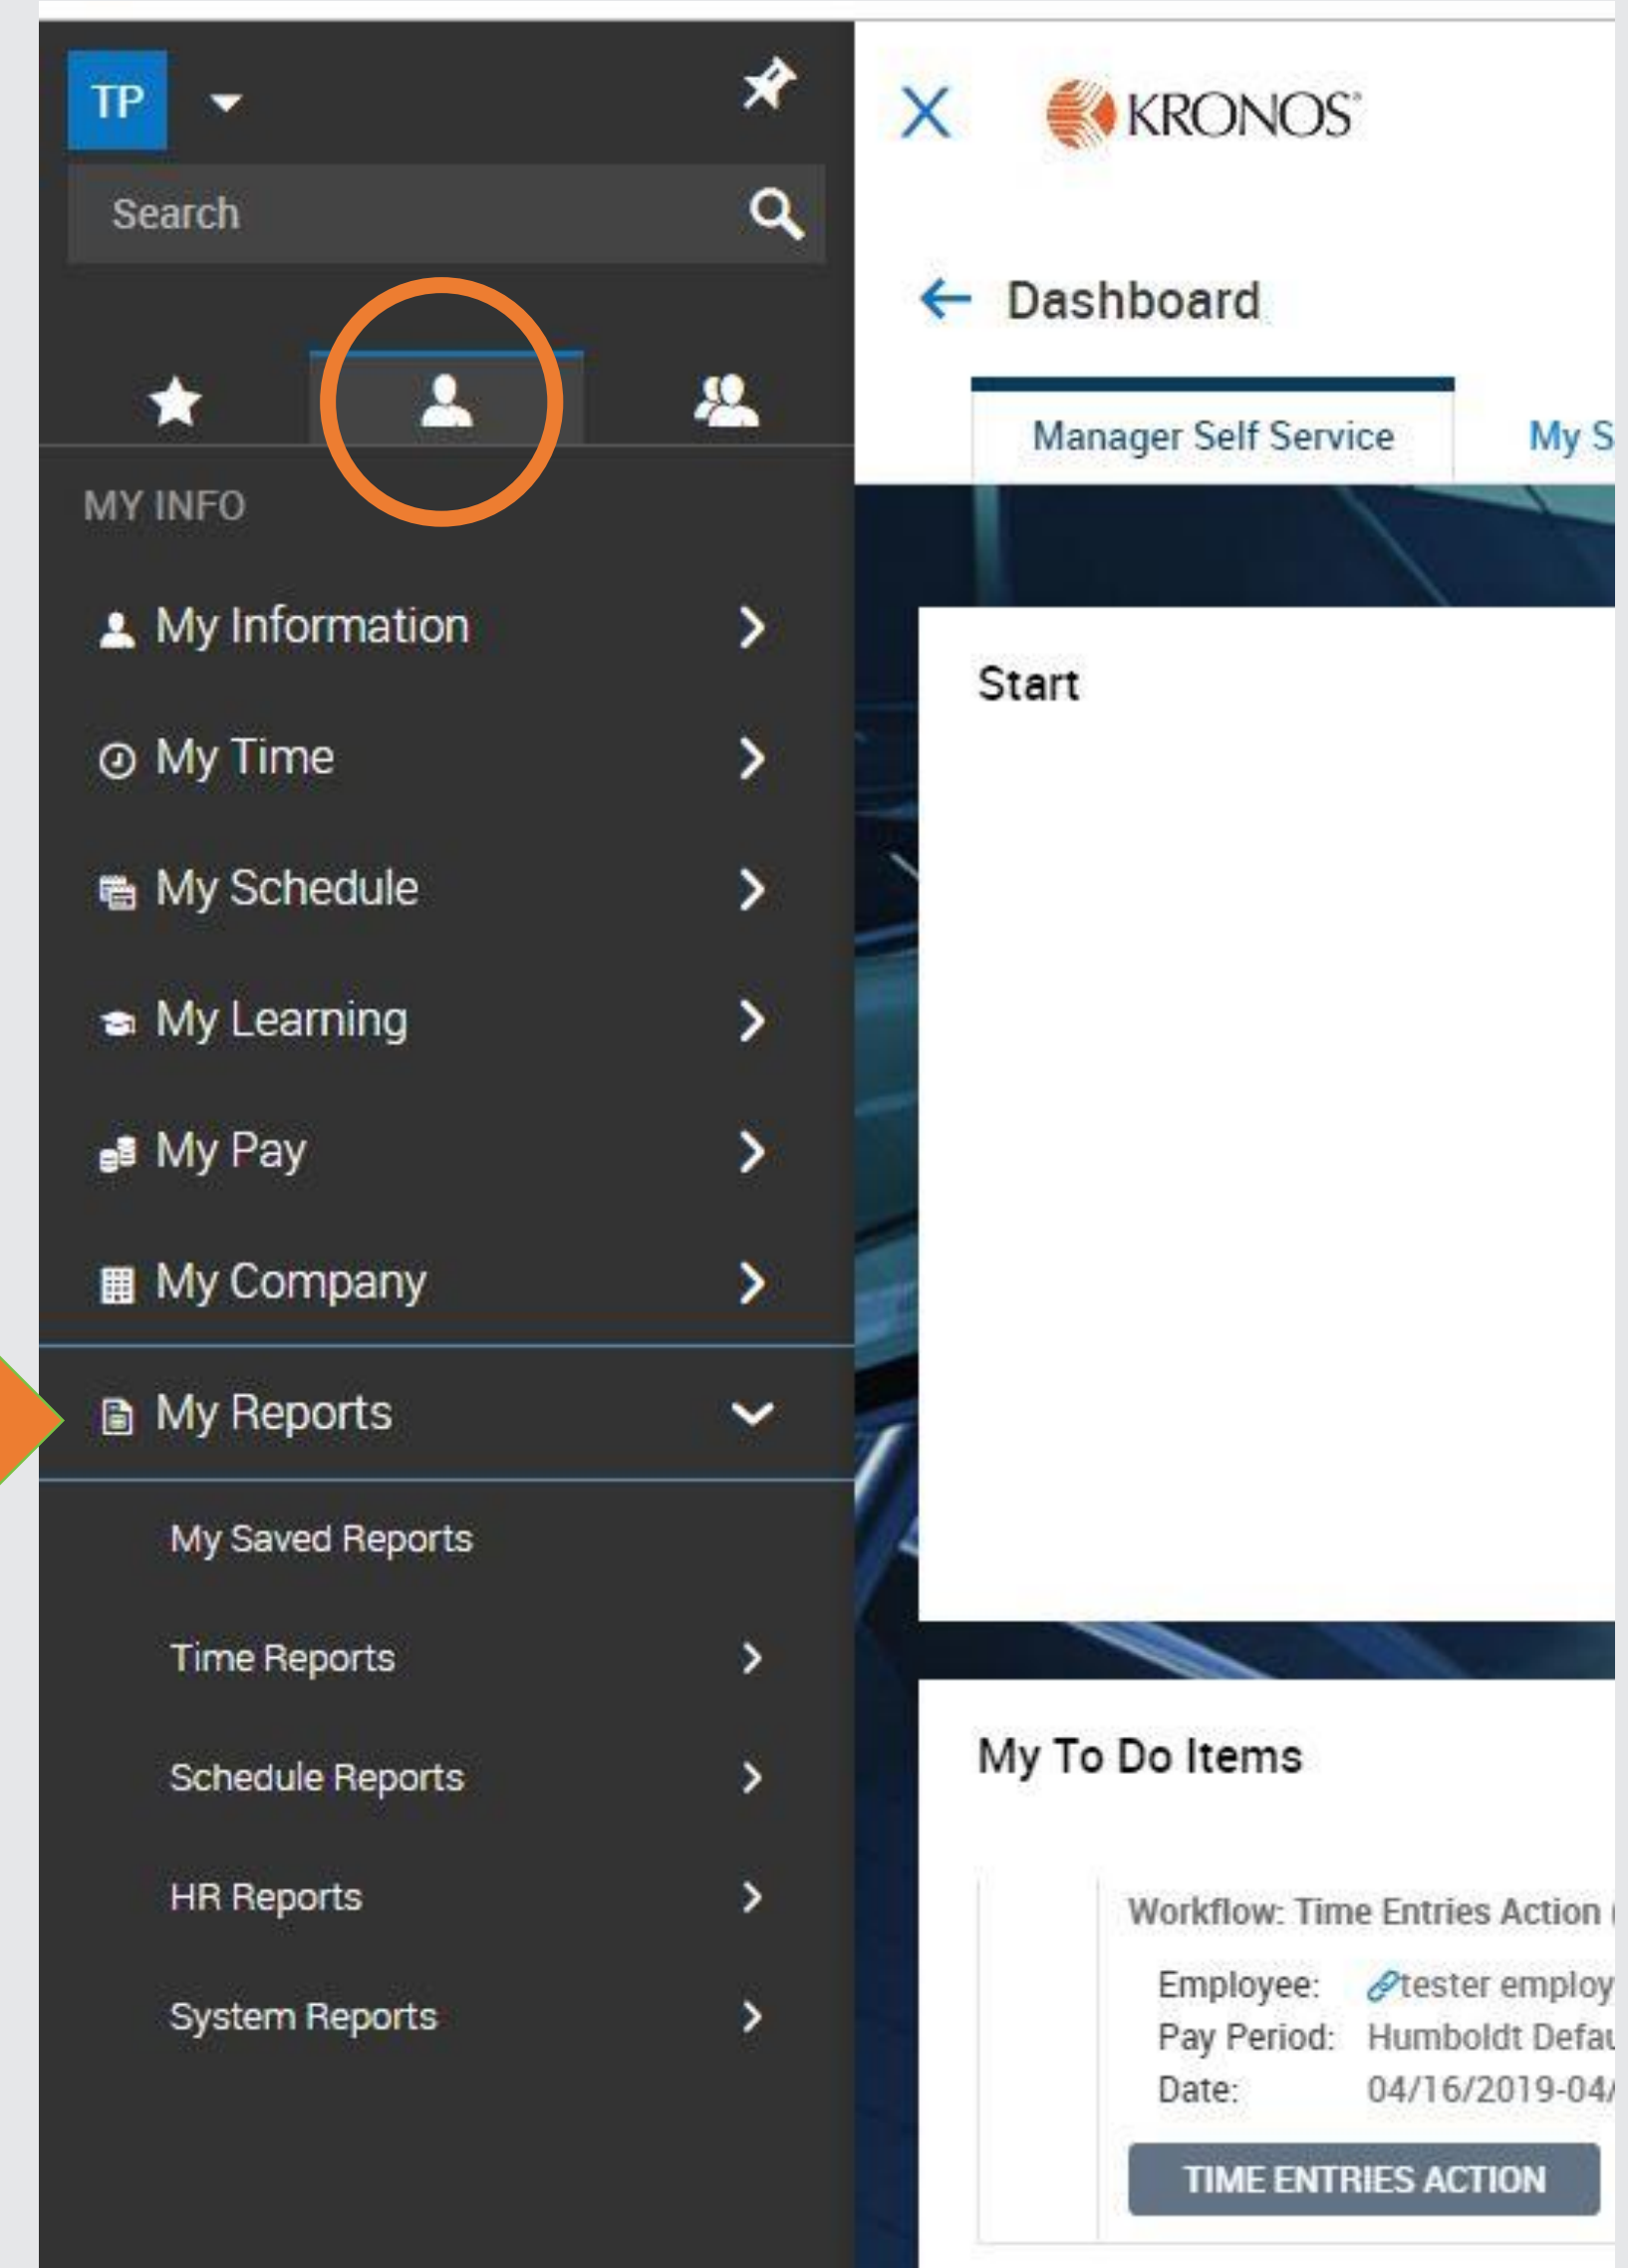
TP

Search

MY INFO

My Information

My Time

My Schedule

My Learning

My Pay

My Company

My Reports

My Saved Reports

Time Reports

Schedule Reports

HR Reports

System Reports

KRONOS

Dashboard

Manager Self Service

My S

Start

My To Do Items

Workflow: Time Entries Action

Employee: tester employ

Pay Period: Humboldt Defau

Date: 04/16/2019-04/

TIME ENTRIES ACTION